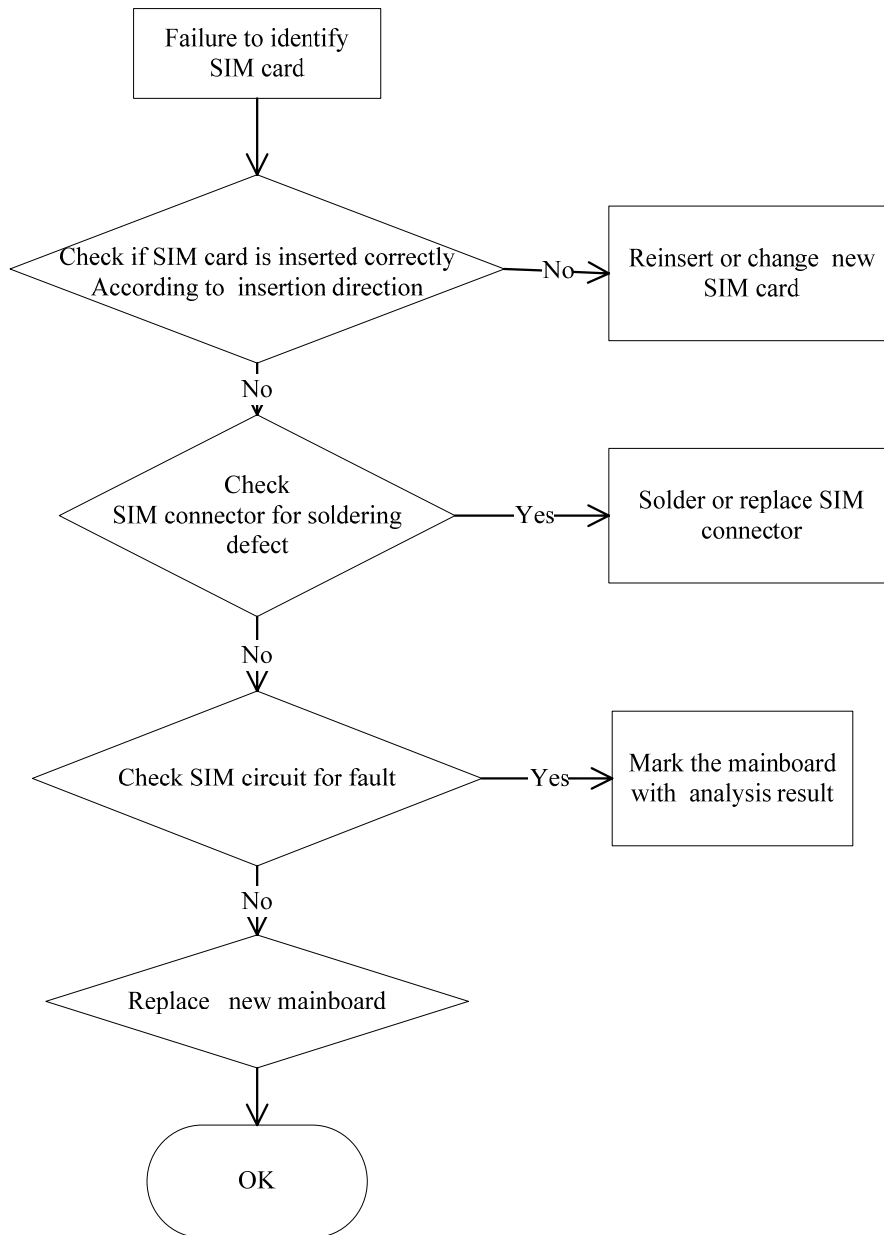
Failure to identify SIM card

Check if SIM card is inserted correctly According to insertion direction

No

Reinsert or change new SIM card

No

Check SIM connector for soldering defect

Yes

Solder or replace SIM connector

No

Check SIM circuit for fault

Yes

Mark the mainboard with analysis result

No

Replace new mainboard

OK